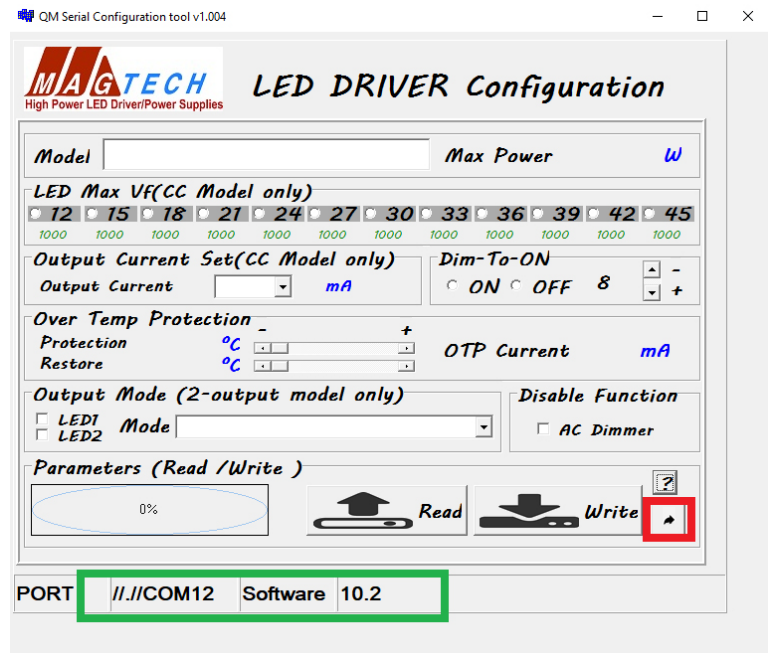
QM Serial Configuration tool v1.004

MAGTECH
High Power LED Driver/Power Supplies

LED DRIVER Configuration

Model
Max Power
W

LED Max Vf(CC Model only)

| 12 | 15 | 18 | 21 | 24 | 27 | 30 | 33 | 36 | 39 | 42 | 45 |
|---|---|---|---|---|---|---|---|---|---|---|---|
| 1000 | 1000 | 1000 | 1000 | 1000 | 1000 | 1000 | 1000 | 1000 | 1000 | 1000 | 1000 |

Output Current Set(CC Model only)
Output Current
mA

Dim-To-ON
ON OFF
8
-
+

Over Temp Protection
-
+
Protection
°C
Restore
°C
OTP Current
mA

Output Mode (2-output model only)
LED1
LED2
Mode

Disable Function
AC Dimmer

Parameters (Read /Write )
?
0%
Read
Write

PORT
//.//COM12
Software
10.2